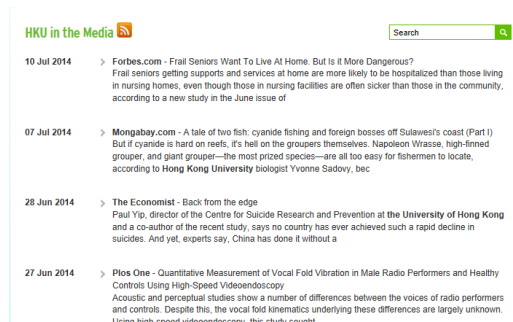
HKU in the Media

Search

10 Jul 2014

Forbes.com - Frail Seniors Want To Live At Home. But Is it More Dangerous?
Frail seniors getting supports and services at home are more likely to be hospitalized than those living in nursing homes, even though those in nursing facilities are often sicker than those in the community, according to a new study in the June issue of

07 Jul 2014

Mongabay.com - A tale of two fish: cyanide fishing and foreign bosses off Sulawesi's coast (Part I)
But if cyanide is hard on reefs, it's hell on the groupers themselves. Napoleon Wrasse, high-finned grouper, and giant grouper—the most prized species—are all too easy for fishermen to locate, according to Hong Kong University biologist Yvonne Sadovy, bec

28 Jun 2014

The Economist - Back from the edge
Paul Yip, director of the Centre for Suicide Research and Prevention at the University of Hong Kong and a co-author of the recent study, says no country has ever achieved such a rapid decline in suicides. And yet, experts say, China has done it without a

27 Jun 2014

Plos One - Quantitative Measurement of Vocal Fold Vibration in Male Radio Performers and Healthy Controls Using High-Speed Videoendoscopy
Acoustic and perceptual studies show a number of differences between the voices of radio performers and controls. Despite this, the vocal fold kinematics underlying these differences are largely unknown. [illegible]